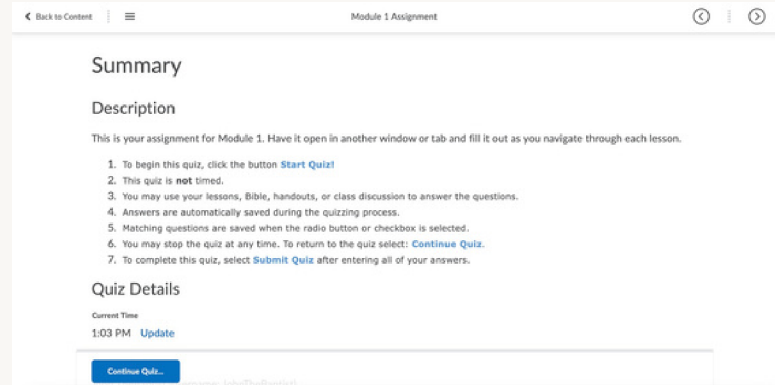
Back to Content

Module 1 Assignment

Summary

Description

This is your assignment for Module 1. Have it open in another window or tab and fill it out as you navigate through each lesson.

1. To begin this quiz, click the button Start Quiz!
2. This quiz is not timed.
3. You may use your lessons, Bible, handouts, or class discussion to answer the questions.
4. Answers are automatically saved during the quizzing process.
5. Matching questions are saved when the radio button or checkbox is selected.
6. You may stop the quiz at any time. To return to the quiz select: Continue Quiz.
7. To complete this quiz, select Submit Quiz after entering all of your answers.

Quiz Details

Current Time
1:03 PM Update

Continue Quiz...

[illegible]